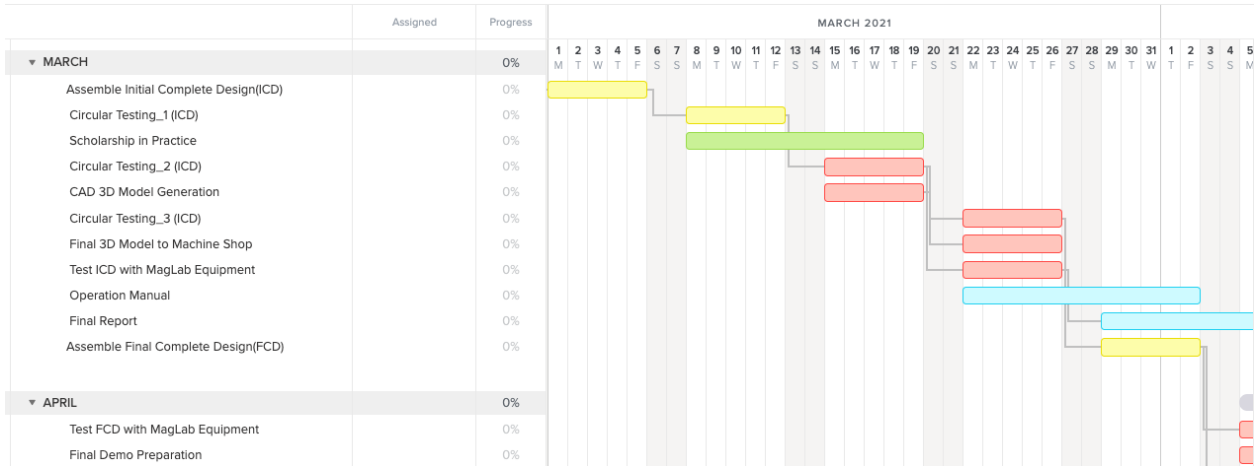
| | Assigned | Progress |
|---|---|---|
| ▼ MARCH | | 0% |
| Assemble Initial Complete Design(ICD) | | 0% |
| Circular Testing_1 (ICD) | | 0% |
| Scholarship in Practice | | 0% |
| Circular Testing_2 (ICD) | | 0% |
| CAD 3D Model Generation | | 0% |
| Circular Testing_3 (ICD) | | 0% |
| Final 3D Model to Machine Shop | | 0% |
| Test ICD with MagLab Equipment | | 0% |
| Operation Manual | | 0% |
| Final Report | | 0% |
| Assemble Final Complete Design(FCD) | | 0% |
| ▼ APRIL | | 0% |
| Test FCD with MagLab Equipment | | 0% |
| Final Demo Preparation | | 0% |

MARCH 2021

1 M 2 T 3 W 4 T 5 F 6 S 7 S 8 M 9 T 10 W 11 T 12 F 13 S 14 S 15 M 16 T 17 W 18 T 19 F 20 S 21 S 22 M 23 T 24 W 25 T 26 F 27 S 28 S 29 M 30 T 31 W 1 T 2 F 3 S 4 S 5 M